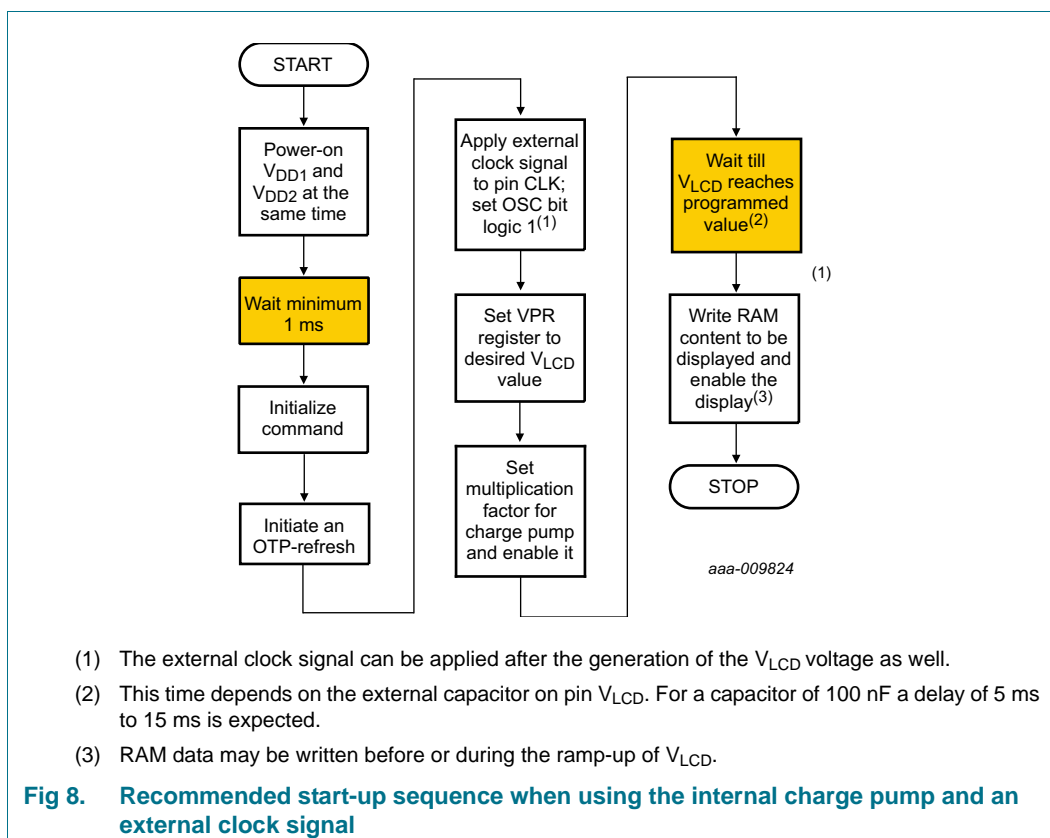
START

Power-on $V_{DD1}$ and $V_{DD2}$ at the same time

Wait minimum 1 ms

Initialize command

Initiate an OTP-refresh

Apply external clock signal to pin CLK; set OSC bit logic 1$^{(1)}$

Set VPR register to desired $V_{LCD}$ value

Set multiplication factor for charge pump and enable it

Wait till $V_{LCD}$ reaches programmed value$^{(2)}$

(1)

Write RAM content to be displayed and enable the display$^{(3)}$

STOP

aaa-009824

(1) The external clock signal can be applied after the generation of the $V_{LCD}$ voltage as well.

(2) This time depends on the external capacitor on pin $V_{LCD}$. For a capacitor of 100 nF a delay of 5 ms to 15 ms is expected.

(3) RAM data may be written before or during the ramp-up of $V_{LCD}$.

Fig 8. Recommended start-up sequence when using the internal charge pump and an external clock signal